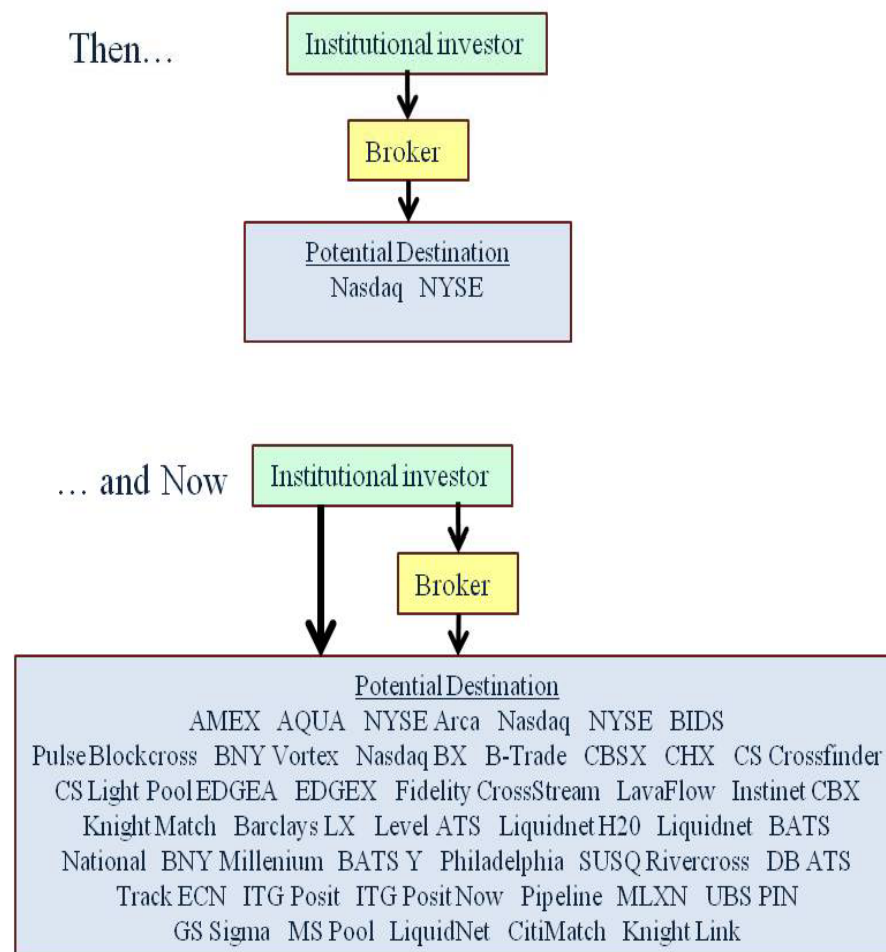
Then…

Institutional investor

Broker

Potential Destination
Nasdaq NYSE

… and Now

Institutional investor

Broker

Potential Destination
AMEX AQUA NYSE Arca Nasdaq NYSE BIDS
Pulse Blockcross BNY Vortex Nasdaq BX B-Trade CBSX CHX CS Crossfinder
CS Light Pool EDGEA EDGEX Fidelity CrossStream LavaFlow Instinet CBX
Knight Match Barclays LX Level ATS Liquidnet H20 Liquidnet BATS
National BNY Millenium BATS Y Philadelphia SUSQ Rivercross DB ATS
Track ECN ITG Posit ITG Posit Now Pipeline MLXN UBS PIN
GS Sigma MS Pool LiquidNet CitiMatch Knight Link